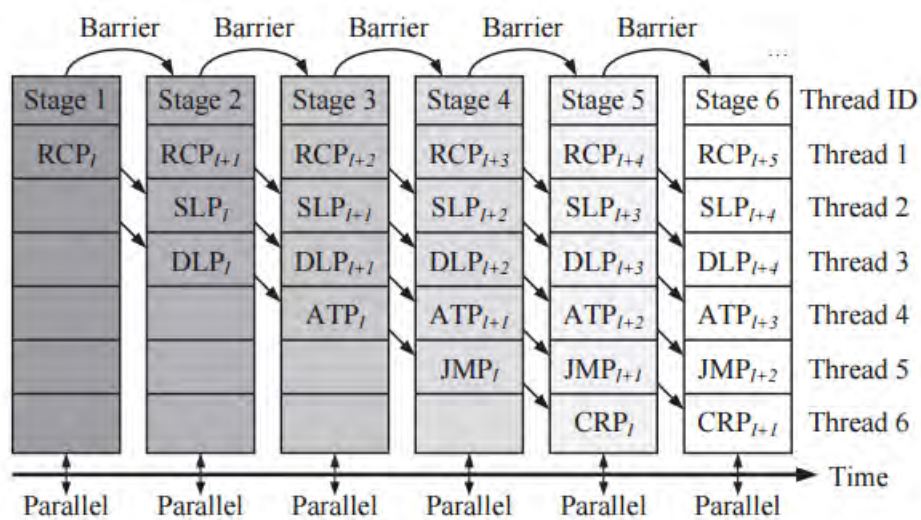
Barrier Barrier Barrier Barrier Barrier

...

| Stage 1 | Stage 2 | Stage 3 | Stage 4 | Stage 5 | Stage 6 | Thread ID |
|---|---|---|---|---|---|---|
| $RCP_l$ | $RCP_{l+1}$ | $RCP_{l+2}$ | $RCP_{l+3}$ | $RCP_{l+4}$ | $RCP_{l+5}$ | Thread 1 |
| | $SLP_l$ | $SLP_{l+1}$ | $SLP_{l+2}$ | $SLP_{l+3}$ | $SLP_{l+4}$ | Thread 2 |
| | $DLP_l$ | $DLP_{l+1}$ | $DLP_{l+2}$ | $DLP_{l+3}$ | $DLP_{l+4}$ | Thread 3 |
| | | $ATP_l$ | $ATP_{l+1}$ | $ATP_{l+2}$ | $ATP_{l+3}$ | Thread 4 |
| | | | $JMP_l$ | $JMP_{l+1}$ | $JMP_{l+2}$ | Thread 5 |
| | | | | $CRP_l$ | $CRP_{l+1}$ | Thread 6 |

Time

Parallel Parallel Parallel Parallel Parallel Parallel